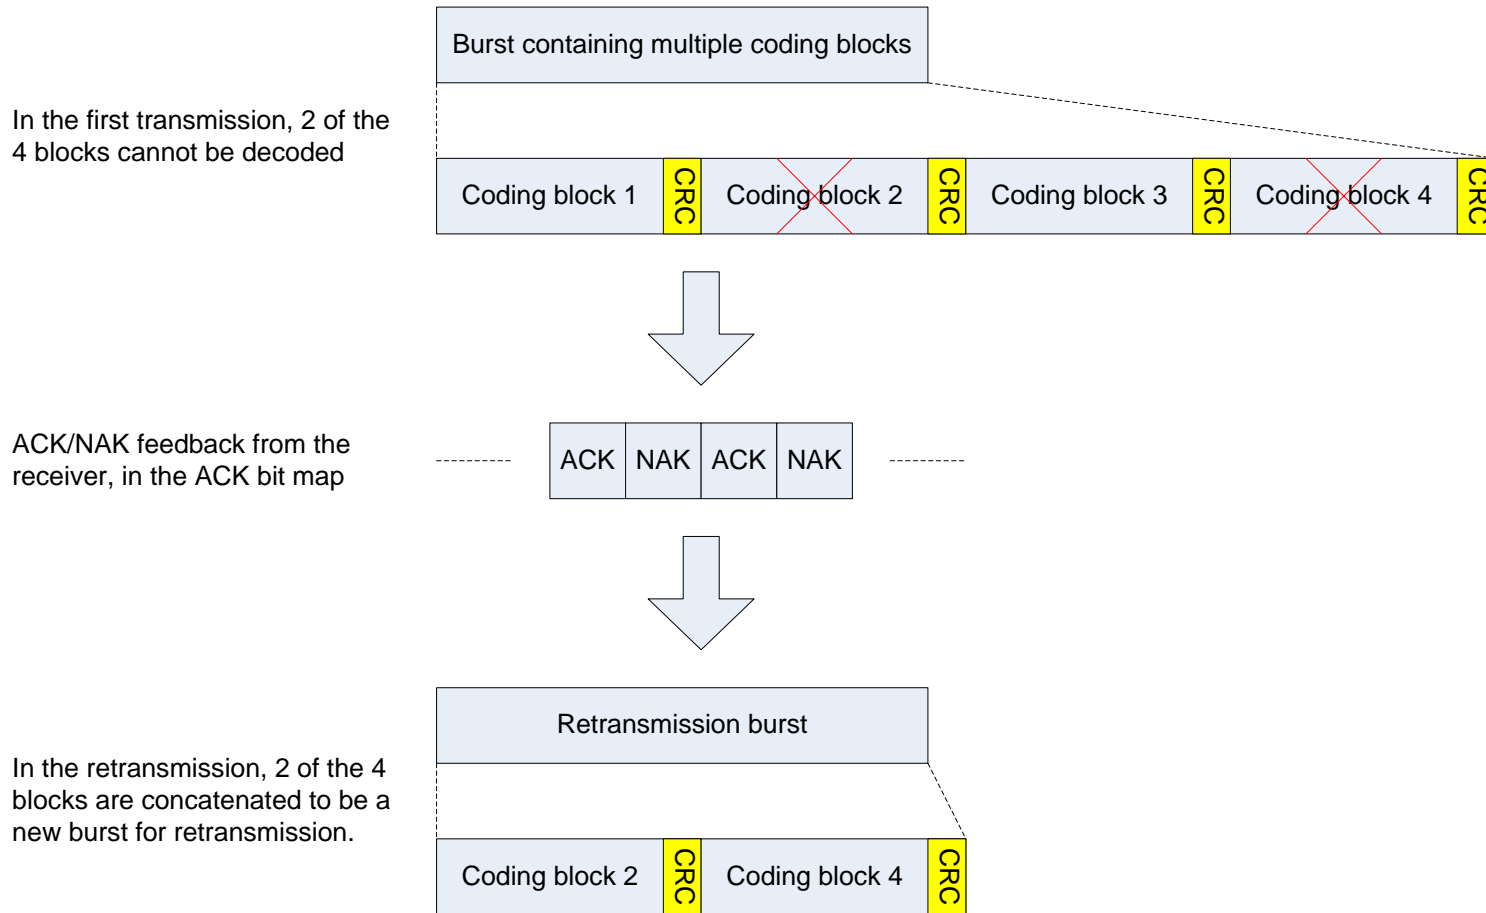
Burst containing multiple coding blocks

In the first transmission, 2 of the 4 blocks cannot be decoded

Coding block 1 CRC Coding block 2 CRC Coding block 3 CRC Coding block 4 CRC

ACK/NAK feedback from the receiver, in the ACK bit map

ACK NAK ACK NAK

Retransmission burst

In the retransmission, 2 of the 4 blocks are concatenated to be a new burst for retransmission.

Coding block 2 CRC Coding block 4 CRC